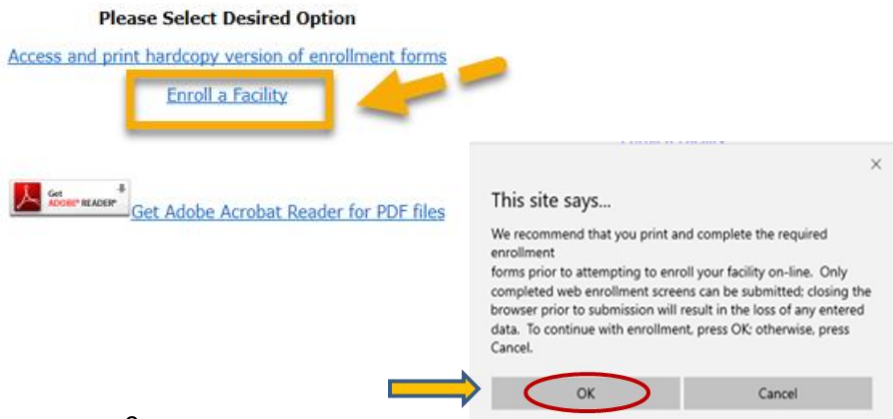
Please Select Desired Option

Access and print hardcopy version of enrollment forms

Enroll a Facility

Get ADOBE® READER®

Get Adobe Acrobat Reader for PDF files

×

This site says...

We recommend that you print and complete the required enrollment forms prior to attempting to enroll your facility on-line. Only completed web enrollment screens can be submitted; closing the browser prior to submission will result in the loss of any entered data. To continue with enrollment, press OK; otherwise, press Cancel.

OK

Cancel